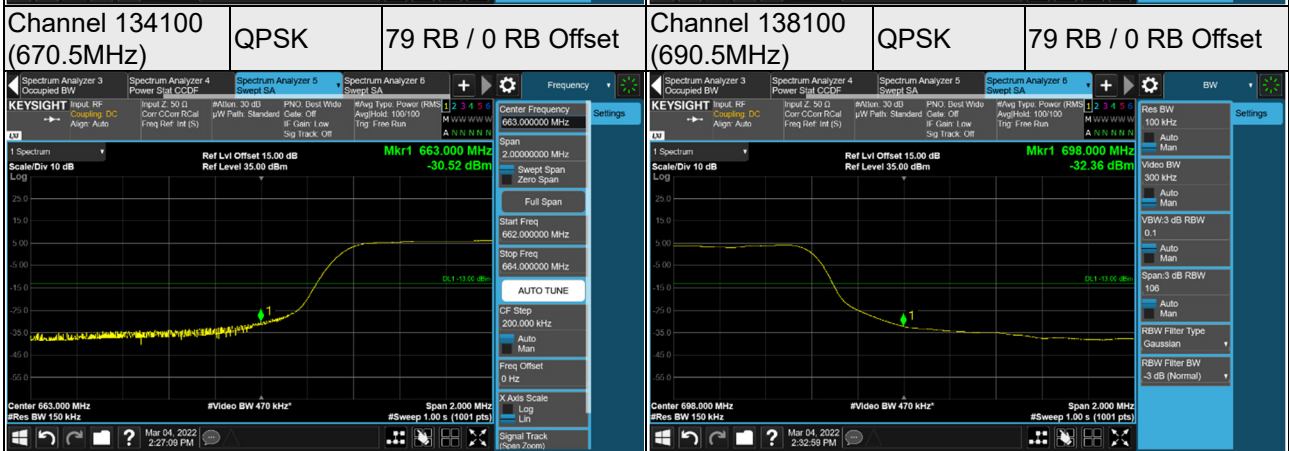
| Channel 134100 (670.5MHz) | QPSK | 79 RB / 0 RB Offset | Channel 138100 (690.5MHz) | QPSK | 79 RB / 0 RB Offset |
|---|---|---|---|---|---|

Spectrum Analyzer 3 Occupied BW
Spectrum Analyzer 4 Power Stat CCDF
Spectrum Analyzer 5 Swept SA
Spectrum Analyzer 6 Swept SA
Frequency
KEYSIGHT Input: RF Coupling: DC Align: Auto
Input Z: 50 Ω Corr CCorr RCal Freq Ref: Int (S)
#Atten: 30 dB µW Path: Standard
PNO: Best Wide Gate: Off IF Gain: Low Sig Track: Off
#Avg Type: Power (RMS) Avg|Hold: 100/100 Trig: Free Run
1 2 3 4 5 6
M W W W W W
A N N N N N
Center Frequency
663.000000 MHz
Settings
1 Spectrum
Scale/Div 10 dB
Log
Ref Lvl Offset 15.00 dB
Ref Level 35.00 dBm
Mkr1 663.000 MHz
-30.52 dBm
25.0
15.0
5.00
-5.00
-15.0
-25.0
-35.0
-45.0
-55.0
DL1 -13.00 dBm
1
Span
2.00000000 MHz
Swept Span
Zero Span
Full Span
Start Freq
662.000000 MHz
Stop Freq
664.000000 MHz
AUTO TUNE
CF Step
200.000 kHz
Auto
Man
Freq Offset
0 Hz
X Axis Scale
Log
Lin
Signal Track (Span Zoom)
Center 663.000 MHz
#Res BW 150 kHz
#Video BW 470 kHz*
Span 2.000 MHz
#Sweep 1.00 s (1001 pts)
Mar 04, 2022 2:27:09 PM

Spectrum Analyzer 3 Occupied BW
Spectrum Analyzer 4 Power Stat CCDF
Spectrum Analyzer 5 Swept SA
Spectrum Analyzer 6 Swept SA
BW
KEYSIGHT Input: RF Coupling: DC Align: Auto
Input Z: 50 Ω Corr CCorr RCal Freq Ref: Int (S)
#Atten: 30 dB µW Path: Standard
PNO: Best Wide Gate: Off IF Gain: Low Sig Track: Off
#Avg Type: Power (RMS) Avg|Hold: 100/100 Trig: Free Run
1 2 3 4 5 6
M W W W W W
A N N N N N
Res BW
100 kHz
Auto
Man
Settings
1 Spectrum
Scale/Div 10 dB
Log
Ref Lvl Offset 15.00 dB
Ref Level 35.00 dBm
Mkr1 698.000 MHz
-32.36 dBm
25.0
15.0
5.00
-5.00
-15.0
-25.0
-35.0
-45.0
-55.0
DL1 -13.00 dBm
1
Video BW
300 kHz
Auto
Man
VBW:3 dB RBW
0.1
Auto
Man
Span:3 dB RBW
106
Auto
Man
RBW Filter Type
Gaussian
RBW Filter BW
-3 dB (Normal)
Center 698.000 MHz
#Res BW 150 kHz
#Video BW 470 kHz*
Span 2.000 MHz
#Sweep 1.00 s (1001 pts)
Mar 04, 2022 2:32:59 PM